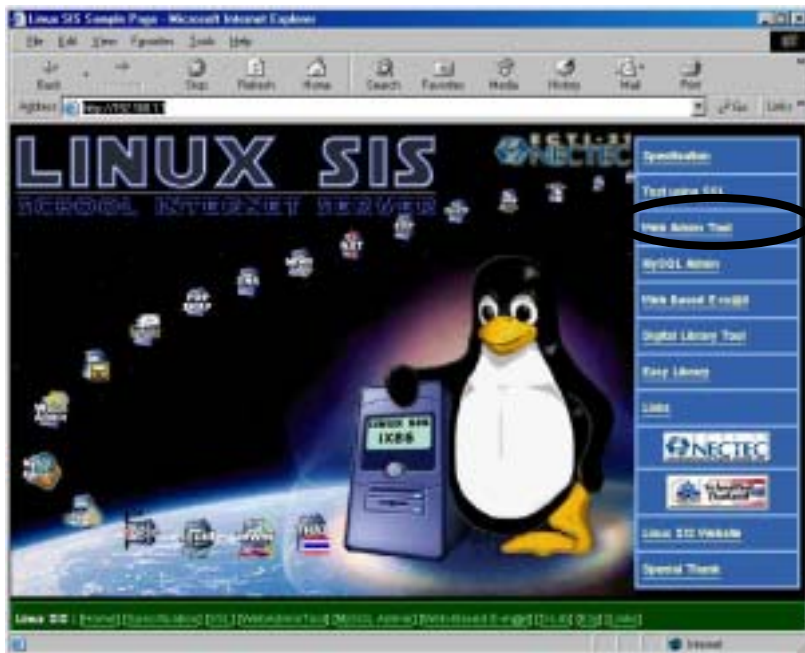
Linux SIS Sample Page - Microsoft Internet Explorer

File Edit View Favorites Tools Help

Back Stop Refresh Home Search Favorites Media History Mail Print

Address http://192.168.1.1 Go Links

LINUX SIS
SCHOOL INTERNET SERVER

NECTEC

Specification
Tool using SSL
Web Admin Tool
MySQL Admin
Web Based E-mail
Digital Library Tool
Easy Library
Links
NECTEC
Linux SIS Website
Special Thank

LINUX SIS
IX86

Linux SIS : [Home] [Specification] [SSL] [WebAdminTool] [MySQL Admin] [WebBased E-mail] [DLib] [Elib] [Links]

Internet